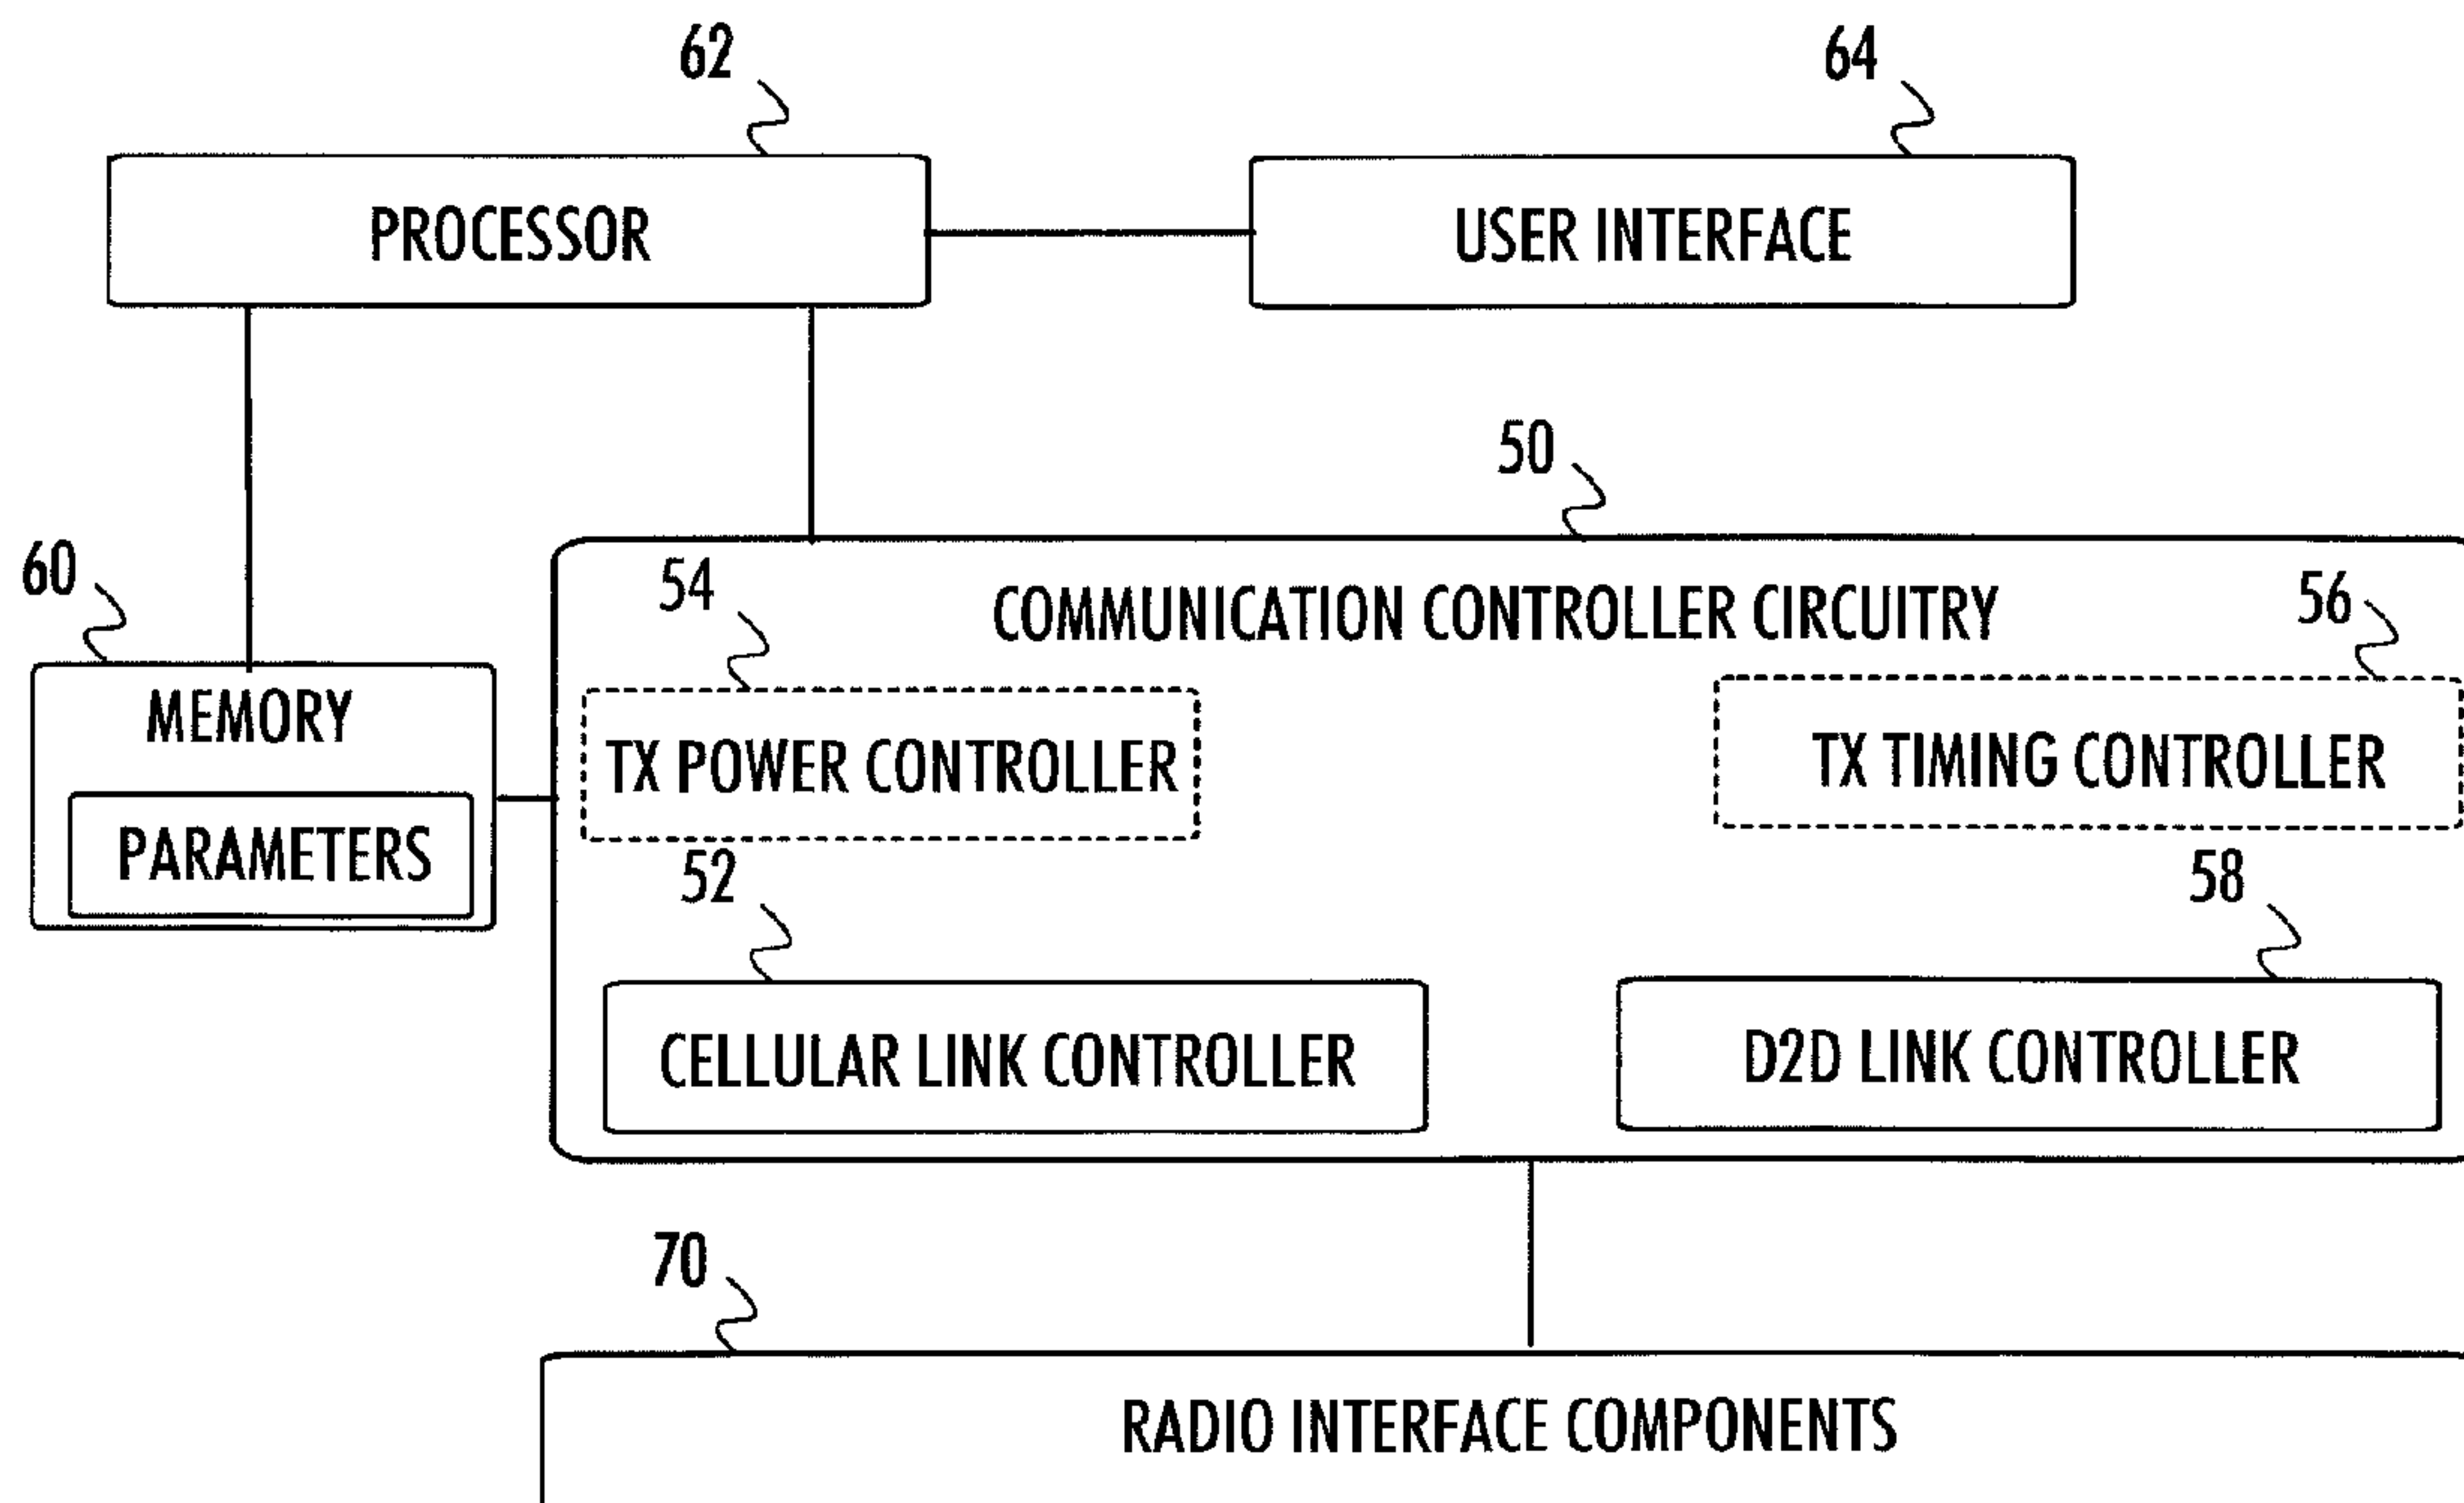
62
64
PROCESSOR
USER INTERFACE
50
60
54
COMMUNICATION CONTROLLER CIRCUITRY
56
MEMORY
PARAMETERS
TX POWER CONTROLLER
TX TIMING CONTROLLER
52
58
CELLULAR LINK CONTROLLER
D2D LINK CONTROLLER
70
RADIO INTERFACE COMPONENTS